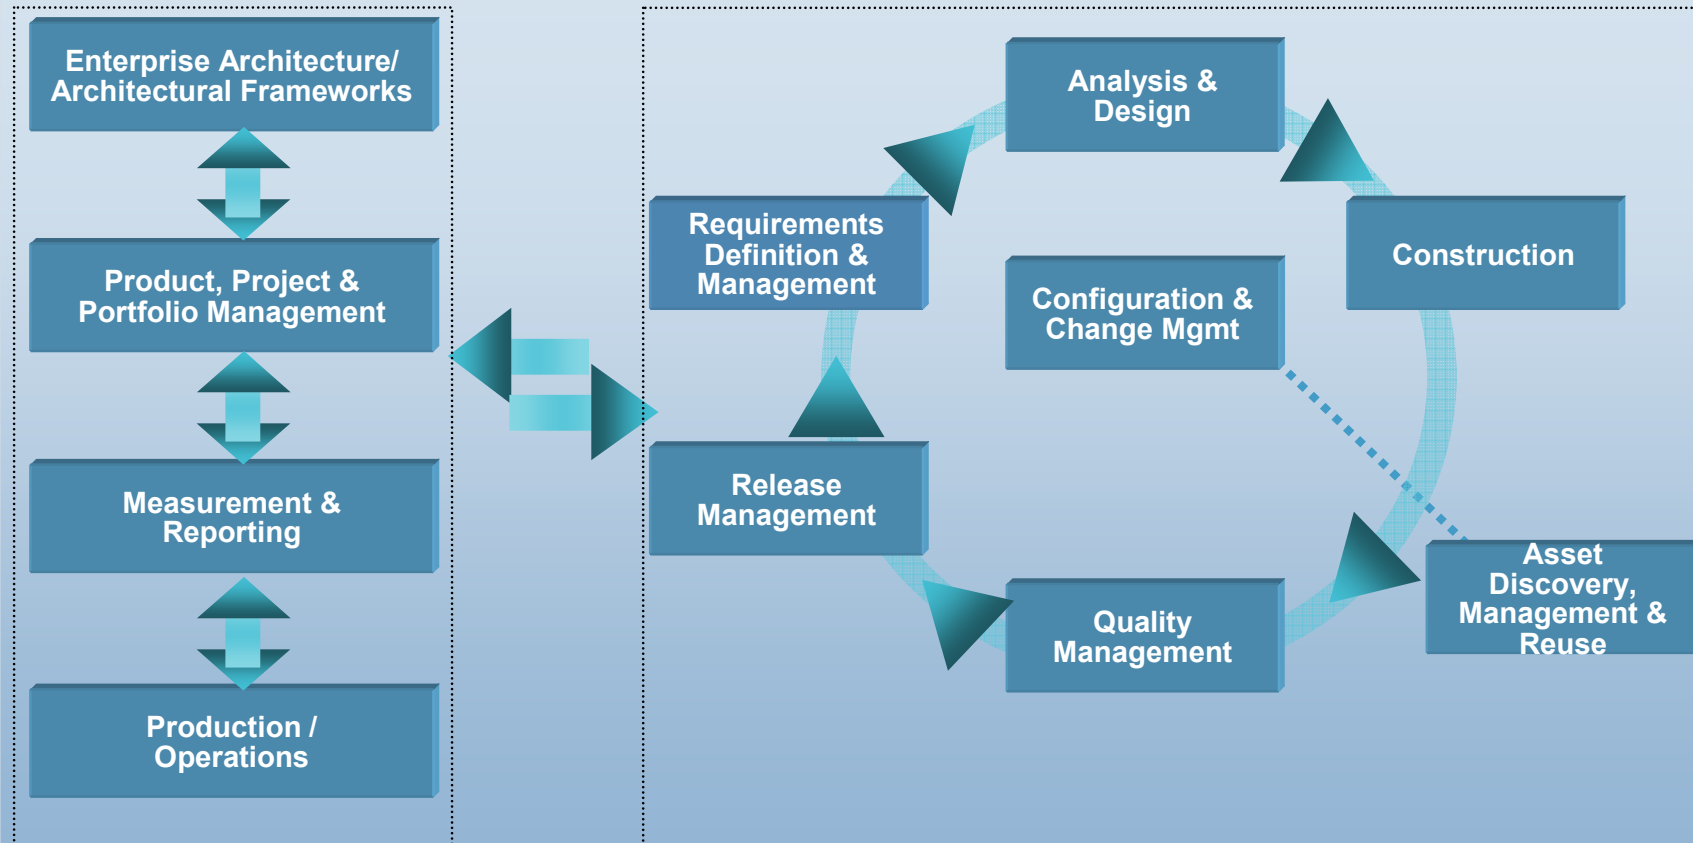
Enterprise Architecture/ Architectural Frameworks

Product, Project & Portfolio Management

Measurement & Reporting

Production / Operations

Analysis & Design

Requirements Definition & Management

Construction

Configuration & Change Mgmt

Release Management

Asset Discovery, Management & Reuse

Quality Management